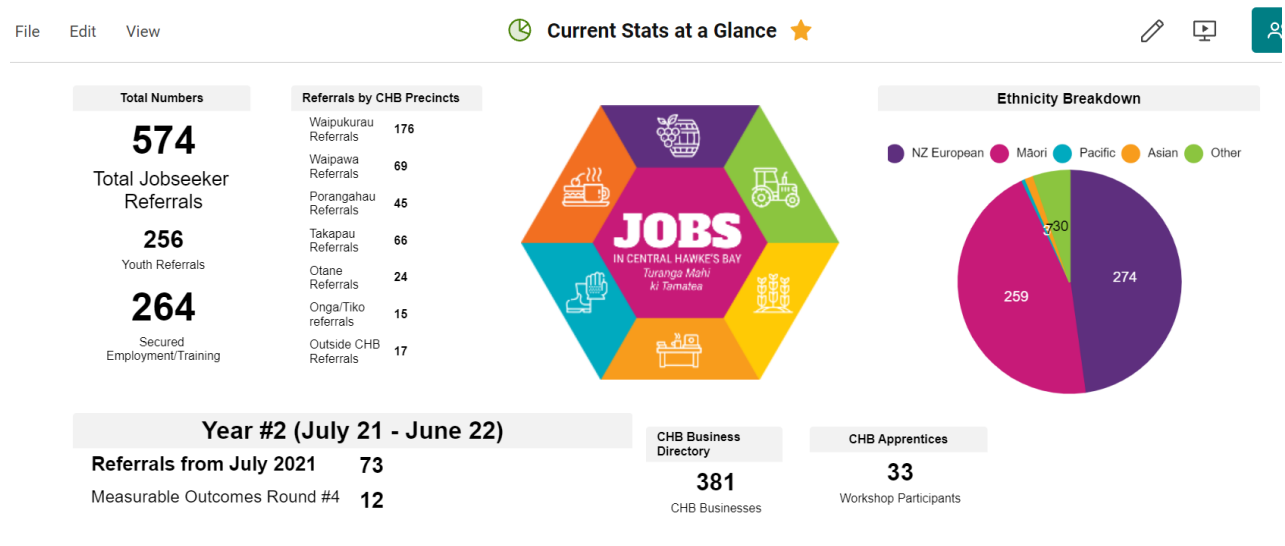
File Edit View

Current Stats at a Glance

Total Numbers

574

Total Jobseeker Referrals

256

Youth Referrals

264

Secured Employment/Training

Referrals by CHB Precincts

| | |
|---|---|
| Waipukurau Referrals | 176 |
| Waipawa Referrals | 69 |
| Porangahau Referrals | 45 |
| Takapau Referrals | 66 |
| Otane Referrals | 24 |
| Onga/Tiko referrals | 15 |
| Outside CHB Referrals | 17 |

JOBS
IN CENTRAL HAWKE'S BAY
Turanga Mahi ki Tamatea

Ethnicity Breakdown

NZ European Māori Pacific Asian Other

7 30

274

259

Year #2 (July 21 - June 22)

Referrals from July 2021 73

Measurable Outcomes Round #4 12

CHB Business Directory

381

CHB Businesses

CHB Apprentices

33

Workshop Participants